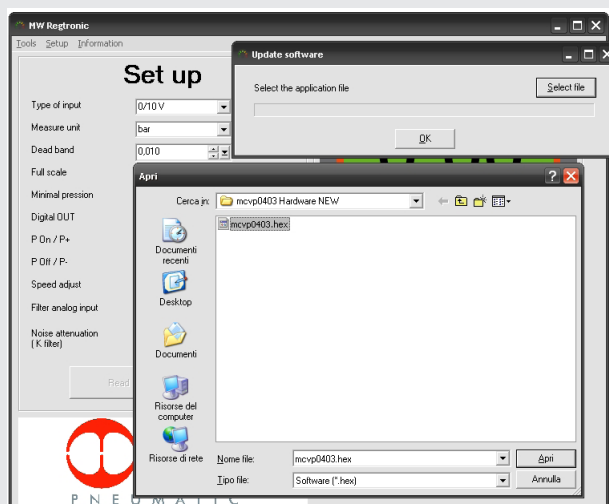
MW Regtronic

Tools Setup Information

Set up

Type of input 0/10 V

Measure unit bar

Dead band 0,010

Full scale

Minimal pression

Digital OUT

P On / P+

P Off / P-

Speed adjust

Filter analog input

Noise attenuation ( K filter)

Read

PNEUMATIC

Update software

Select the application file

Select file

OK

Apri

Cerca in: mcvp0403 Hardware NEW

mcvp0403.hex

Documenti recenti

Desktop

Documenti

Risorse del computer

Risorse di rete

Nome file: mcvp0403.hex

Tipo file: Software (*.hex)

Apri

Annulla